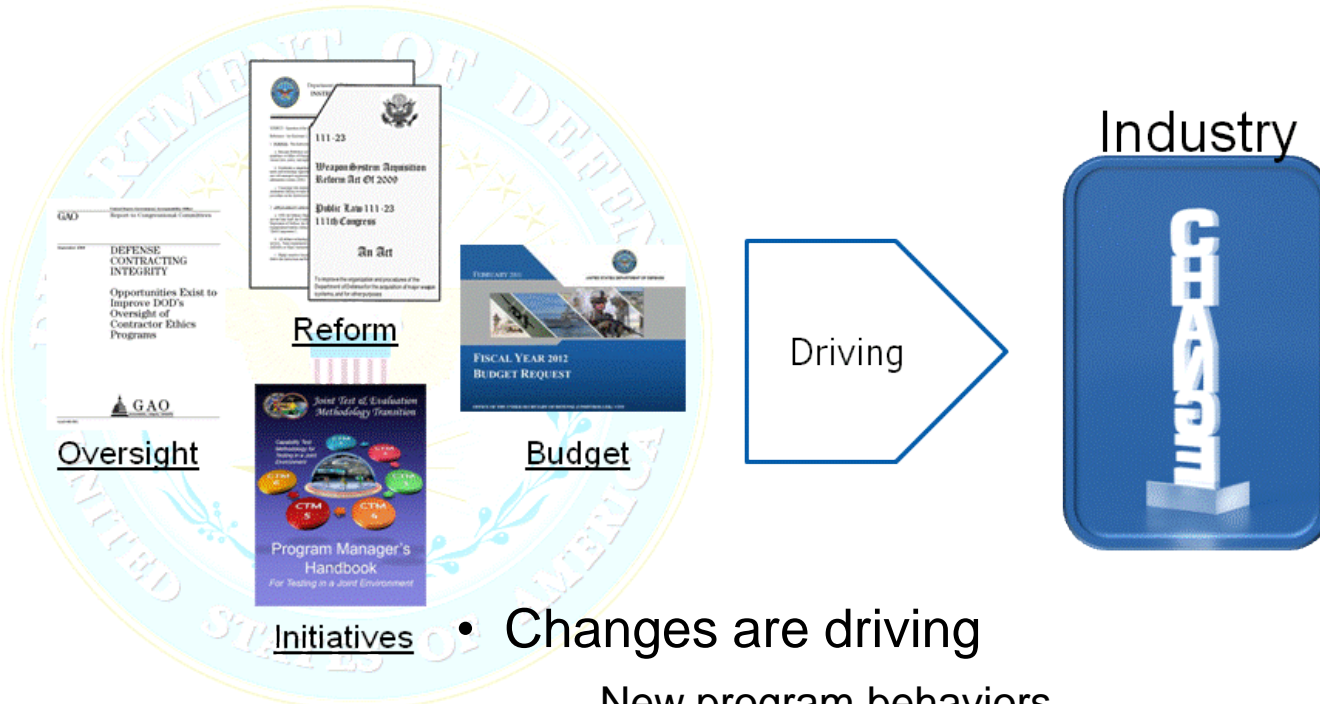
DEPARTMENT OF DEFENSE

UNITED STATES OF AMERICA

GAO

Report to Congressional Committees

DEFENSE CONTRACTING INTEGRITY

Opportunities Exist to Improve DOD's Oversight of Contractor Ethics Programs

GAO

Oversight

INSTR

111-23

Weapon System Acquisition Reform Act Of 2009

Public Law 111-23 111th Congress

An Act

To improve the organization and procedures of the Department of Defense for the acquisition of major weapon systems, and for other purposes.

Reform

FEBRUARY 2011

UNITED STATES DEPARTMENT OF DEFENSE

FISCAL YEAR 2012 BUDGET REQUEST

Budget

Joint Test & Evaluation Methodology Transition

Capability Test Methodology for Testing in a Joint Environment

CTM

CTM

CTM

CTM 5

CTM 6

Program Manager's Handbook

For Testing in a Joint Environment

Initiatives

Driving

Industry

CHANGE

• Changes are driving

New program behaviors